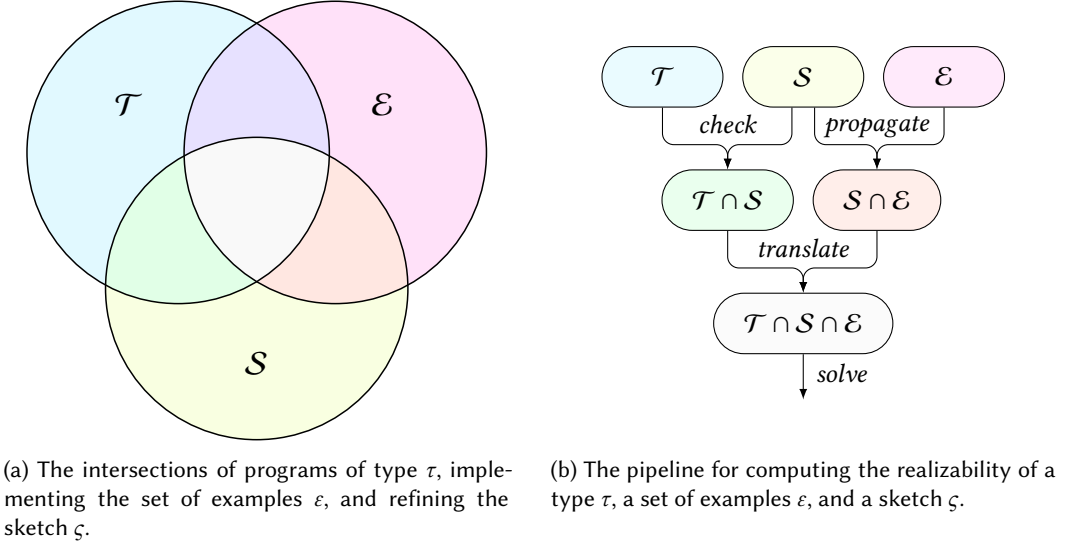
$\mathcal{T}$

$\mathcal{E}$

$\mathcal{S}$

(a) The intersections of programs of type $\tau$, implementing the set of examples $\varepsilon$, and refining the sketch $\varsigma$.

$\mathcal{T}$

$\mathcal{S}$

$\mathcal{E}$

*check*

*propagate*

$\mathcal{T} \cap \mathcal{S}$

$\mathcal{S} \cap \mathcal{E}$

*translate*

$\mathcal{T} \cap \mathcal{S} \cap \mathcal{E}$

*solve*

(b) The pipeline for computing the realizability of a type $\tau$, a set of examples $\varepsilon$, and a sketch $\varsigma$.